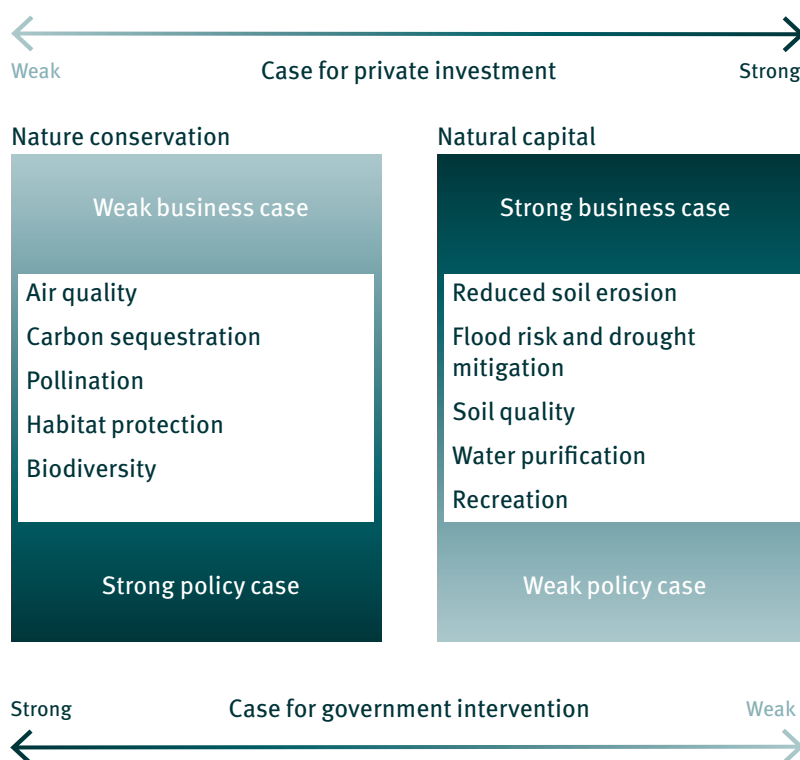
Weak

Case for private investment

Strong

Nature conservation

Weak business case

Air quality

Carbon sequestration

Pollination

Habitat protection

Biodiversity

Strong policy case

Natural capital

Strong business case

Reduced soil erosion

Flood risk and drought mitigation

Soil quality

Water purification

Recreation

Weak policy case

Strong

Case for government intervention

Weak